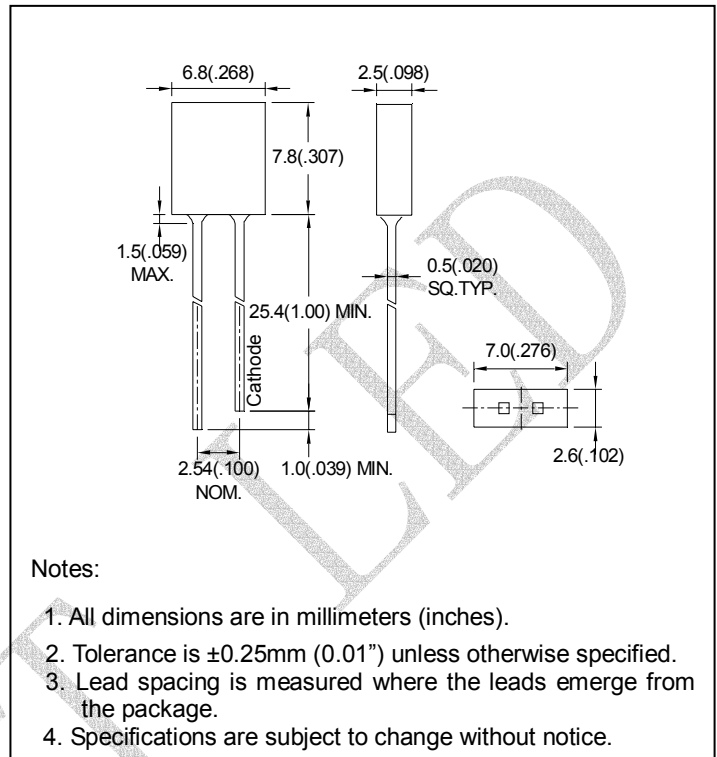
6.8(.268)

2.5(.098)

7.8(.307)

1.5(.059) MAX.

0.5(.020) SQ.TYP.

25.4(1.00) MIN.

Cathode

7.0(.276)

2.6(.102)

2.54(.100) NOM.

1.0(.039) MIN.

LED

Notes:

1. All dimensions are in millimeters (inches).

2. Tolerance is ±0.25mm (0.01") unless otherwise specified.

3. Lead spacing is measured where the leads emerge from the package.

4. Specifications are subject to change without notice.